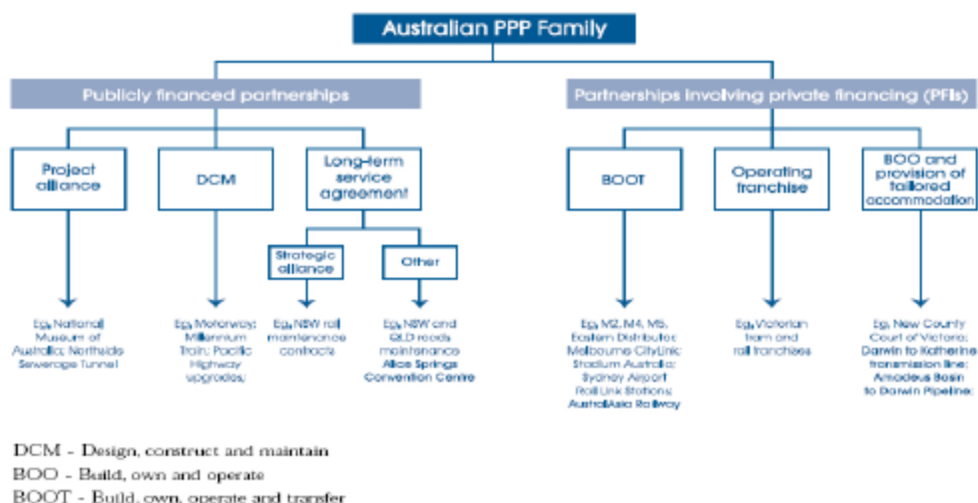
Australian PPP Family

Publicly financed partnerships

Partnerships involving private financing (PFIs)

Project alliance

DCM

Long-term service agreement

Strategic alliance

Other

BOOT

Operating franchise

BOO and provision of tailored accommodation

Eg, National Museum of Australia; Northside Sewerage Tunnel

Eg, Motorway; Millennium Train; Pacific Highway upgrades;

Eg, NSW rail maintenance contracts

Eg, NSW and QLD roads maintenance Alice Springs Convention Centre

Eg, M2, M4, M5, Eastern Distributor; Melbourne CityLink; Stadium Australia; Sydney Airport Rail Link Stations; AustralAsia Railway

Eg, Victorian tram and rail franchises

Eg, New County Court of Victoria; Darwin to Katherine transmission line; Amadeus Basin to Darwin Pipeline;

DCM - Design, construct and maintain
BOO - Build, own and operate
BOOT - Build, own, operate and transfer